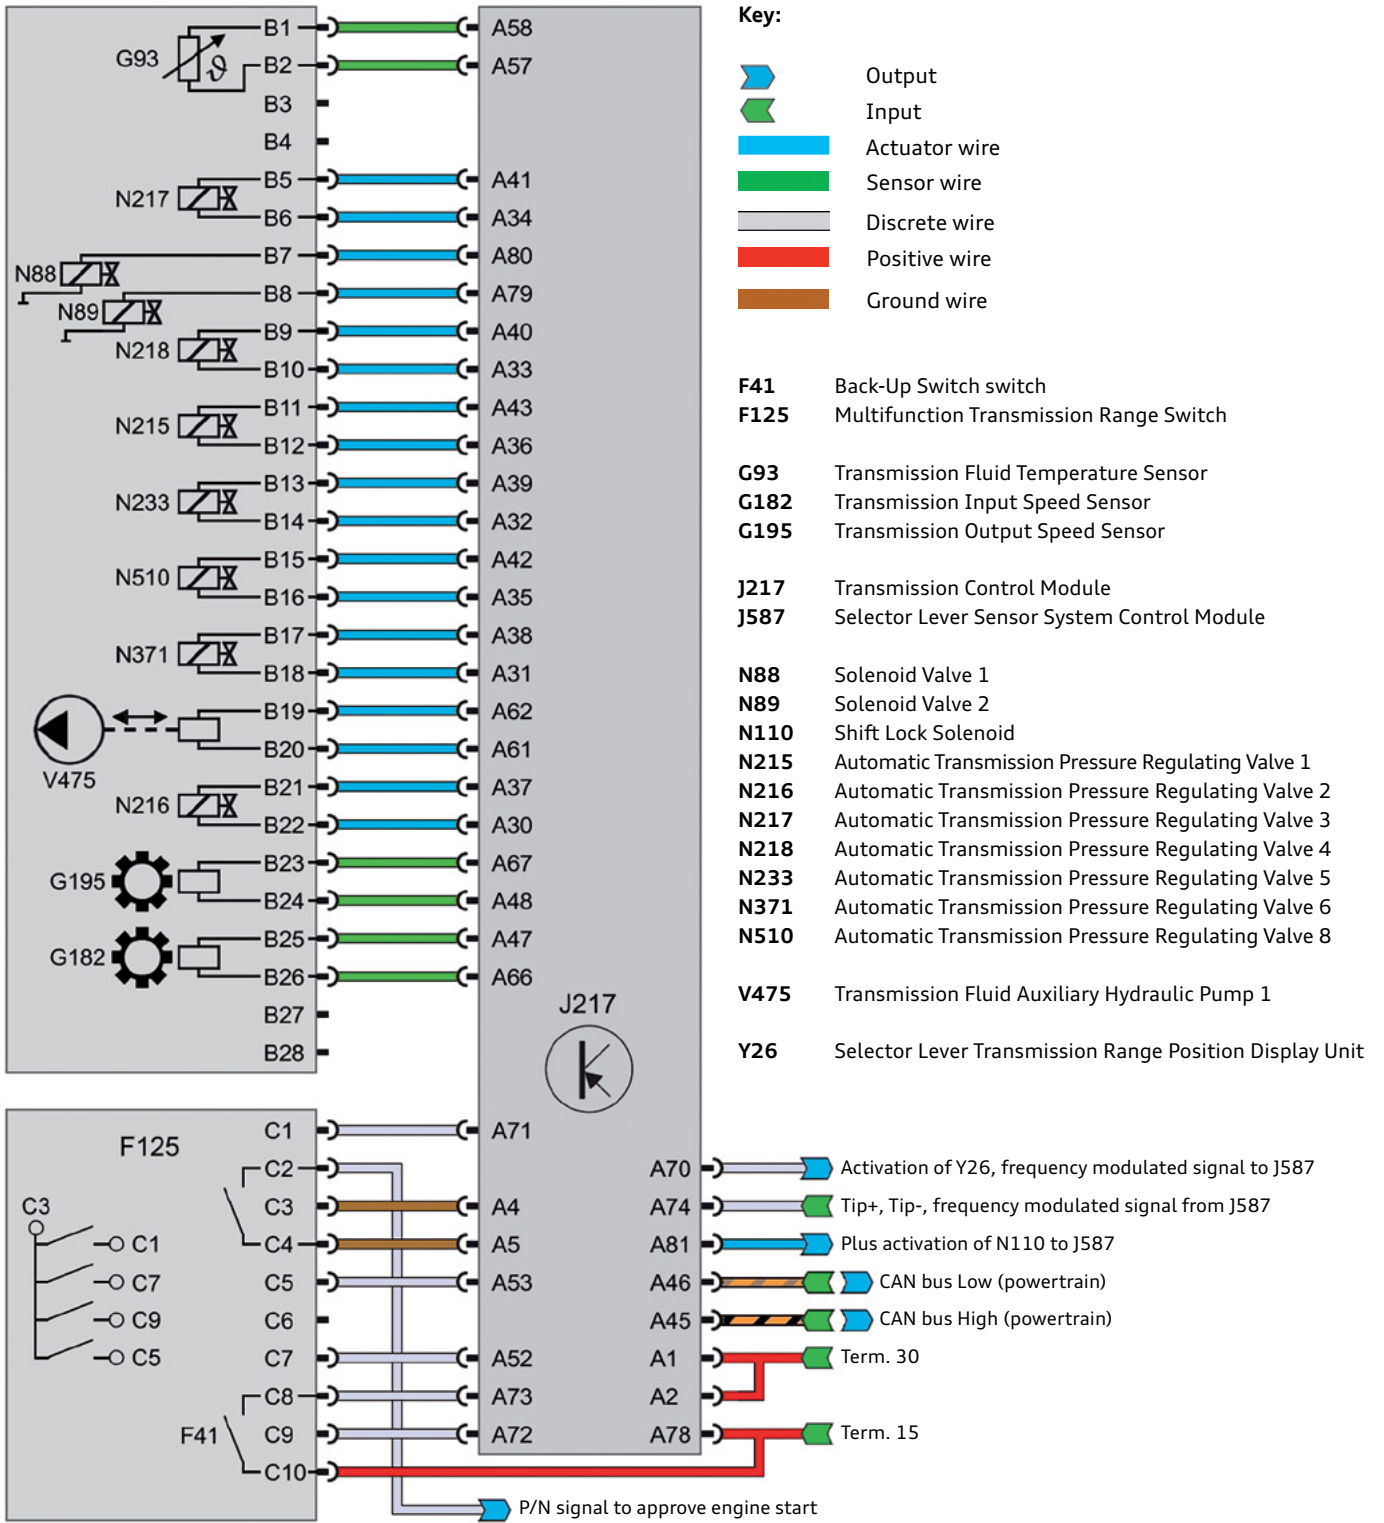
G93
B1
A58
B2
A57
B3
B4
N217
B5
A41
B6
A34
N88
B7
A80
N89
B8
A79
N218
B9
A40
B10
A33
N215
B11
A43
B12
A36
N233
B13
A39
B14
A32
N510
B15
A42
B16
A35
N371
B17
A38
B18
A31
V475
B19
A62
B20
A61
N216
B21
A37
B22
A30
G195
B23
A67
B24
A48
G182
B25
A47
B26
A66
B27
B28
J217

F125
C1
A71
C2
C3
C3
A4
C4
A5
C5
A53
C6
C7
A52
C8
A73
F41
C9
A72
C10
C1
C7
C9
C5
A70
Activation of Y26, frequency modulated signal to J587
A74
Tip+, Tip-, frequency modulated signal from J587
A81
Plus activation of N110 to J587
A46
CAN bus Low (powertrain)
A45
CAN bus High (powertrain)
A1
Term. 30
A2
A78
Term. 15
P/N signal to approve engine start

Key:

Output
Input
Actuator wire
Sensor wire
Discrete wire
Positive wire
Ground wire

| | |
|---|---|
| F41 | Back-Up Switch switch |
| F125 | Multifunction Transmission Range Switch |
| G93 | Transmission Fluid Temperature Sensor |
| G182 | Transmission Input Speed Sensor |
| G195 | Transmission Output Speed Sensor |
| J217 | Transmission Control Module |
| J587 | Selector Lever Sensor System Control Module |
| N88 | Solenoid Valve 1 |
| N89 | Solenoid Valve 2 |
| N110 | Shift Lock Solenoid |
| N215 | Automatic Transmission Pressure Regulating Valve 1 |
| N216 | Automatic Transmission Pressure Regulating Valve 2 |
| N217 | Automatic Transmission Pressure Regulating Valve 3 |
| N218 | Automatic Transmission Pressure Regulating Valve 4 |
| N233 | Automatic Transmission Pressure Regulating Valve 5 |
| N371 | Automatic Transmission Pressure Regulating Valve 6 |
| N510 | Automatic Transmission Pressure Regulating Valve 8 |
| V475 | Transmission Fluid Auxiliary Hydraulic Pump 1 |
| Y26 | Selector Lever Transmission Range Position Display Unit |